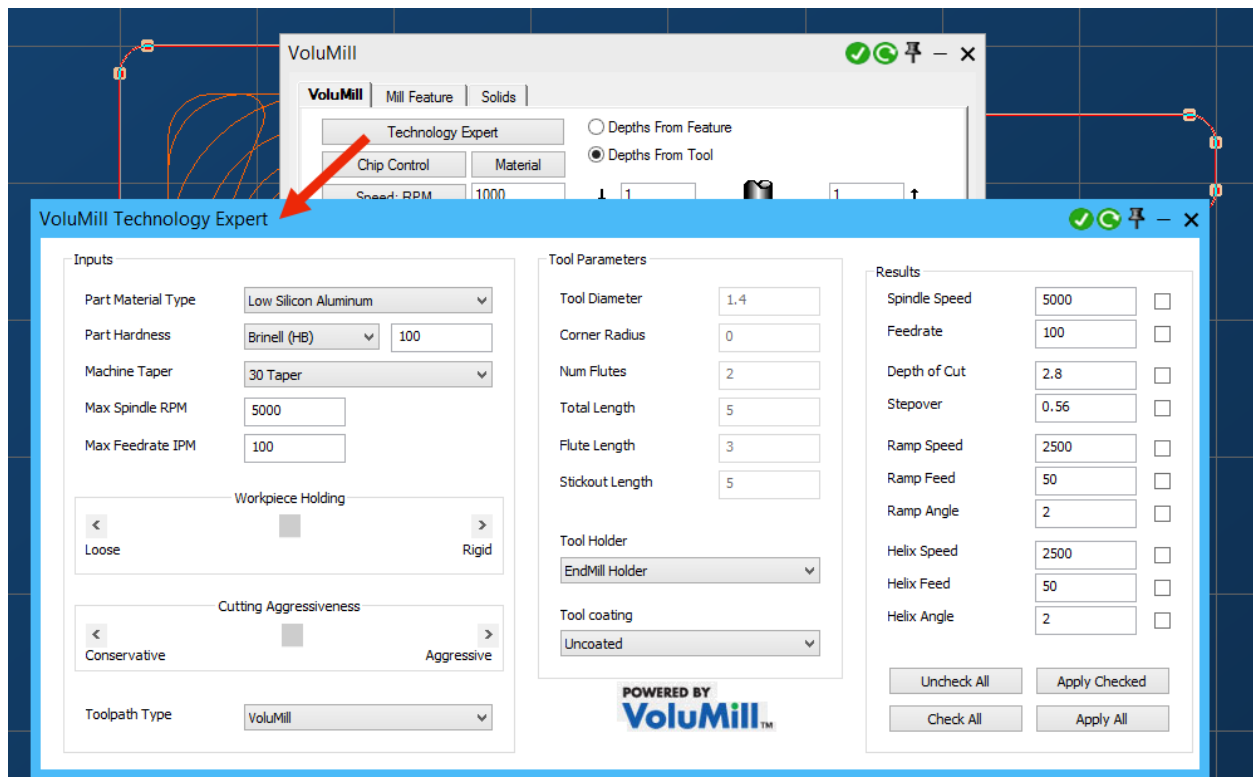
VoluMill

VoluMill | Mill Feature | Solids

Technology Expert

Depths From Feature

Depths From Tool

Chip Control | Material

Speed: RPM | 1000

1 | 1

VoluMill Technology Expert

Inputs

Part Material Type | Low Silicon Aluminum

Part Hardness | Brinell (HB) | 100

Machine Taper | 30 Taper

Max Spindle RPM | 5000

Max Feedrate IPM | 100

Workpiece Holding

Loose | Rigid

Cutting Aggressiveness

Conservative | Aggressive

Toolpath Type | VoluMill

Tool Parameters

Tool Diameter | 1.4

Corner Radius | 0

Num Flutes | 2

Total Length | 5

Flute Length | 3

Stickout Length | 5

Tool Holder

EndMill Holder

Tool coating

Uncoated

POWERED BY VoluMill™

Results

| | |
|---|---|
| Spindle Speed | 5000 |
| Feedrate | 100 |
| Depth of Cut | 2.8 |
| Stepover | 0.56 |
| Ramp Speed | 2500 |
| Ramp Feed | 50 |
| Ramp Angle | 2 |
| Helix Speed | 2500 |
| Helix Feed | 50 |
| Helix Angle | 2 |

Uncheck All | Apply Checked

Check All | Apply All